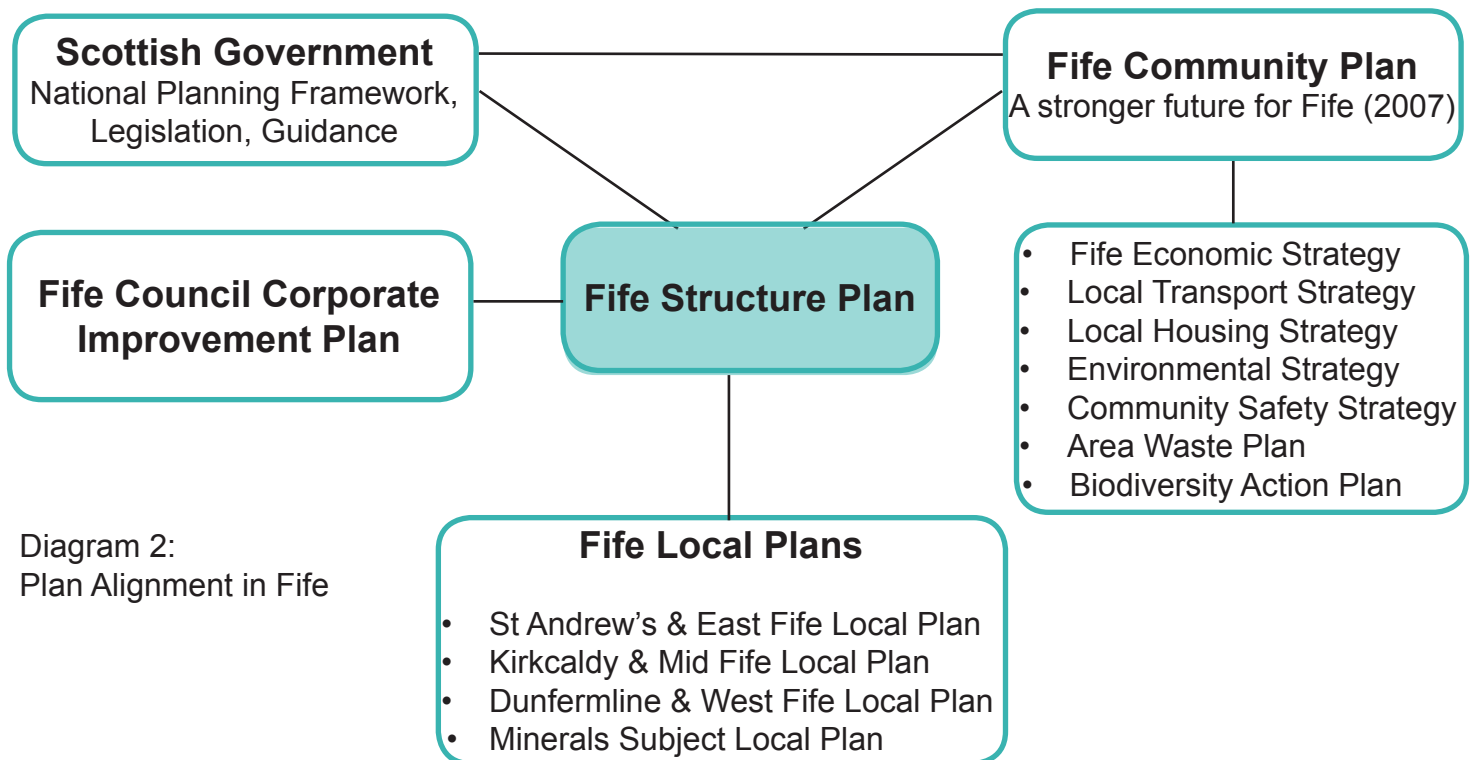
Scottish Government
National Planning Framework, Legislation, Guidance

Fife Community Plan
A stronger future for Fife (2007)

Fife Council Corporate Improvement Plan

Fife Structure Plan

- Fife Economic Strategy
- Local Transport Strategy
- Local Housing Strategy
- Environmental Strategy
- Community Safety Strategy
- Area Waste Plan
- Biodiversity Action Plan

Diagram 2:
Plan Alignment in Fife

Fife Local Plans

- St Andrew's & East Fife Local Plan
- Kirkcaldy & Mid Fife Local Plan
- Dunfermline & West Fife Local Plan
- Minerals Subject Local Plan